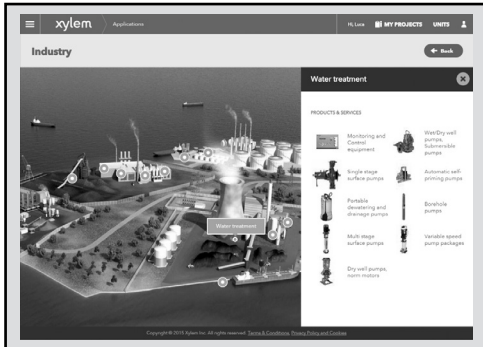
xylem Applications Hi, Luca MY PROJECTS UNITS

Industry

Back

Water treatment

PRODUCTS & SERVICES

Monitoring and Control equipment

Wet/Dry well pumps, Submersible pumps

Single stage surface pumps

Automatic self-priming pumps

Portable dewatering and drainage pumps

Borehole pumps

Multi stage surface pumps

Variable speed pump packages

Dry well pumps, norm motors

Water treatment

Copyright © 2015 Xylem Inc. All rights reserved. Terms & Conditions, Privacy Policy and Cookies